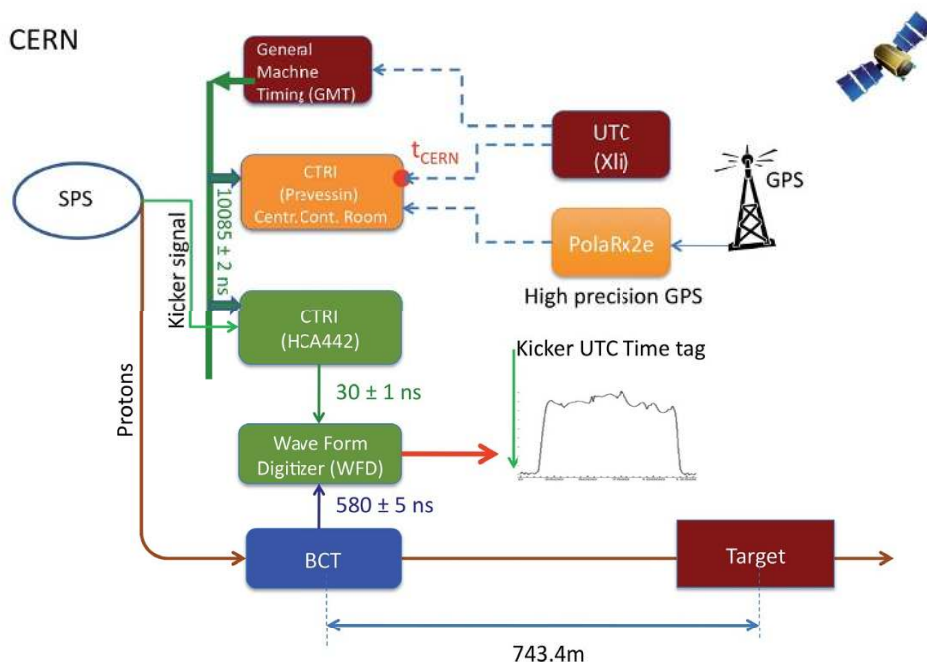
CERN

General Machne Timing (GMT)

UTC (Xli)

$t_{CERN}$

CTRI (Prevessin) Centr.Cont. Room

SPS

GPS

PolaRx2e

High precision GPS

Kicker signal

10085 ± 2 ns

CTRI (HCA442)

Kicker UTC Time tag

Protons

30 ± 1 ns

Wave Form Digitizer (WFD)

580 ± 5 ns

BCT

Target

743.4m